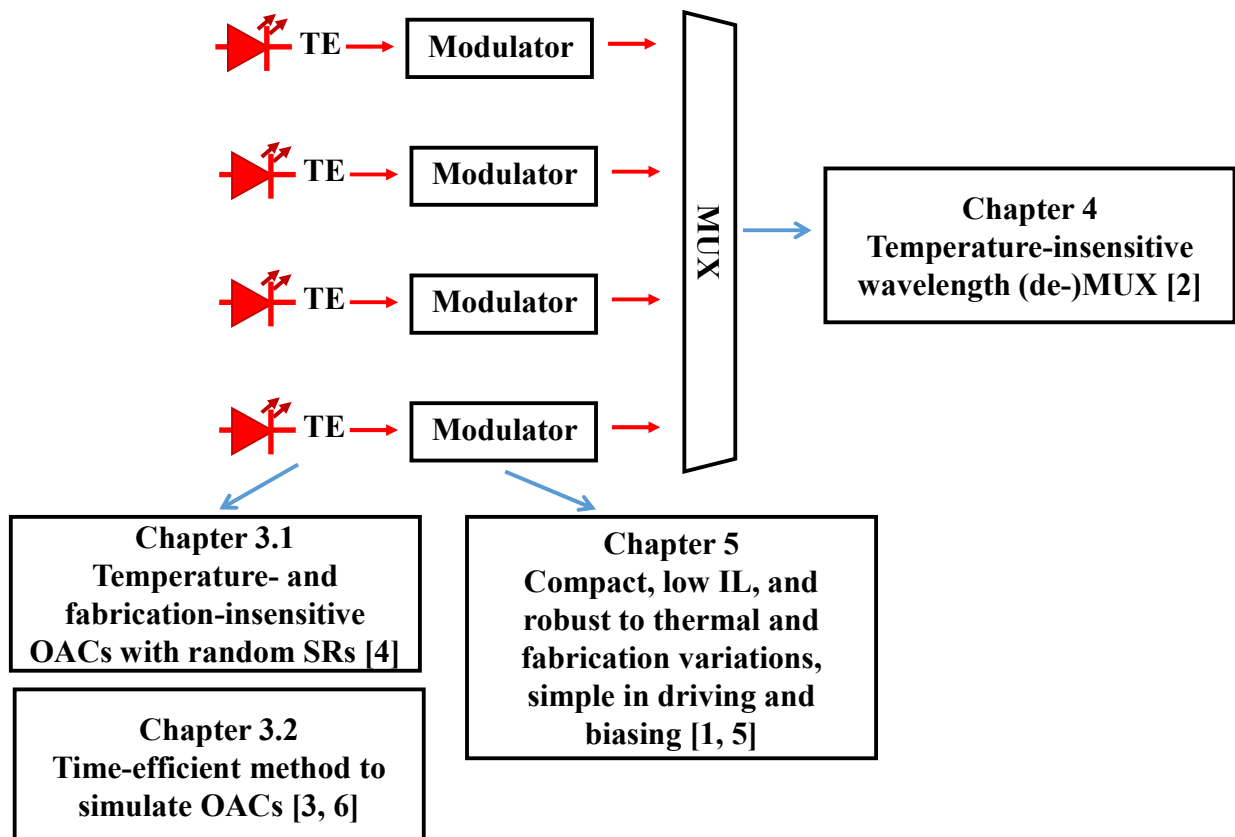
TE
Modulator

TE
Modulator

TE
Modulator

TE
Modulator

MUX

Chapter 4
Temperature-insensitive wavelength (de-)MUX [2]

Chapter 3.1
Temperature- and fabrication-insensitive OACs with random SRs [4]

Chapter 5
Compact, low IL, and robust to thermal and fabrication variations, simple in driving and biasing [1, 5]

Chapter 3.2
Time-efficient method to simulate OACs [3, 6]